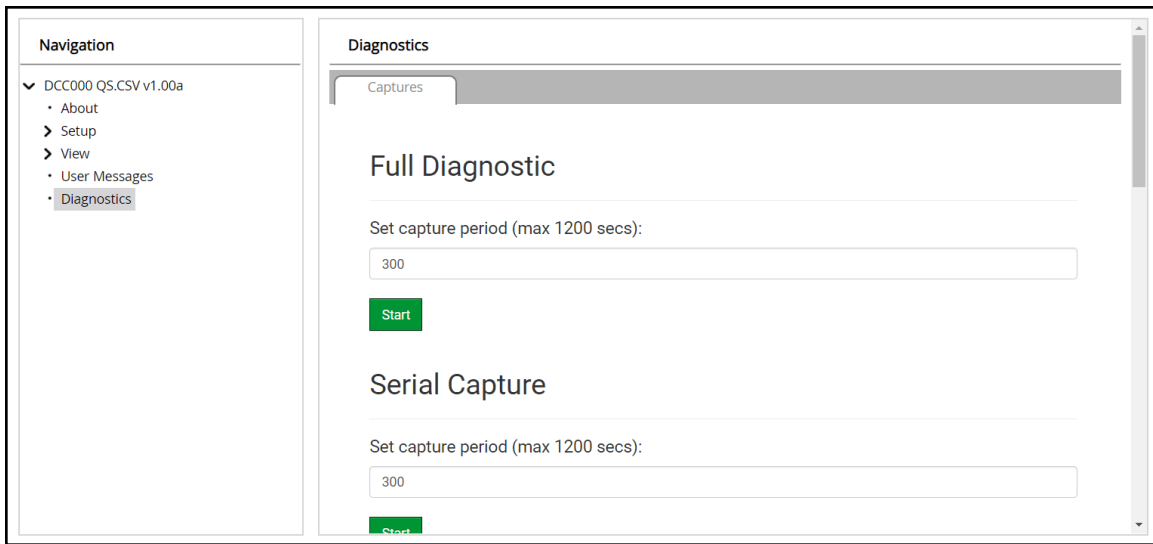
Navigation

DCC000 QS.CSV v1.00a
About
Setup
View
User Messages
Diagnostics

Diagnostics

Captures

Full Diagnostic

Set capture period (max 1200 secs):

300

Start

Serial Capture

Set capture period (max 1200 secs):

300

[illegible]